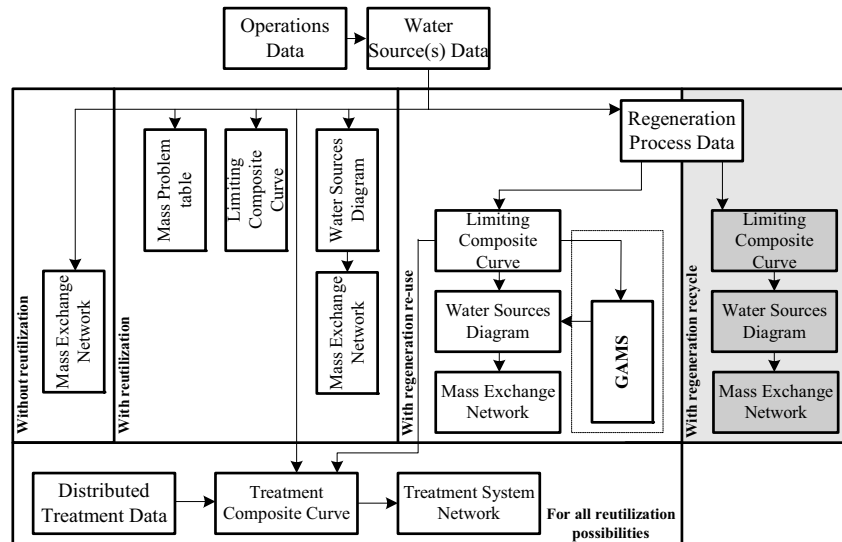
Operations Data

Water Source(s) Data

Regeneration Process Data

Without reutilization

Mass Exchange Network

With reutilization

Mass Problem table

Limiting Composite Curve

Water Sources Diagram

Mass Exchange Network

With regeneration re-use

Limiting Composite Curve

Water Sources Diagram

Mass Exchange Network

GAMS

With regeneration recycle

Limiting Composite Curve

Water Sources Diagram

Mass Exchange Network

Distributed Treatment Data

Treatment Composite Curve

Treatment System Network

For all reutilization possibilities